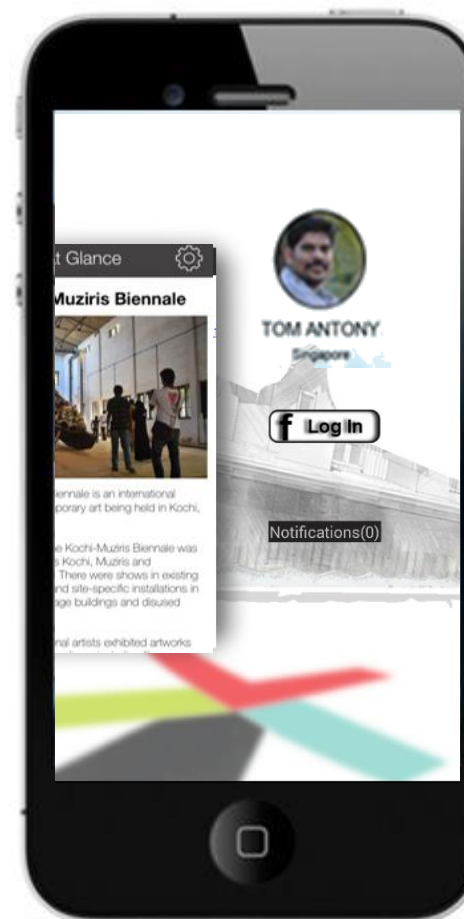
t Glance

Muziris Biennale

iennale is an international porary art being held in Kochi,

e Kochi-Muziris Biennale was s Kochi, Muziris and There were shows in existing nd site-specific installations in age buildings and disused

nal artists exhibited artworks

TOM ANTONY

Singapore

Log In

Notifications(0)